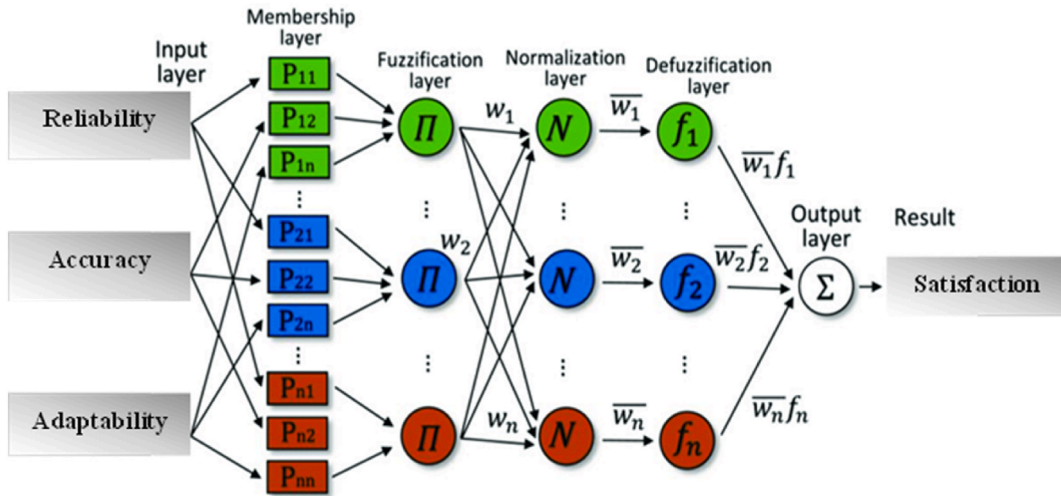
Input layer

Membership layer

Fuzzification layer

Normalization layer

Defuzzification layer

Output layer

Result

Reliability

Accuracy

Adaptability

$P_{11}$

$P_{12}$

$P_{1n}$

⋮

$P_{21}$

$P_{22}$

$P_{2n}$

⋮

$P_{n1}$

$P_{n2}$

$P_{nn}$

$\Pi$

⋮

$\Pi$

⋮

$\Pi$

$w_1$

$w_2$

$w_n$

$N$

⋮

$N$

⋮

$N$

$\overline{w_1}$

$\overline{w_2}$

$\overline{w_n}$

$f_1$

⋮

$f_2$

⋮

$f_n$

$\overline{w_1}f_1$

$\overline{w_2}f_2$

$\overline{w_n}f_n$

$\Sigma$

Satisfaction